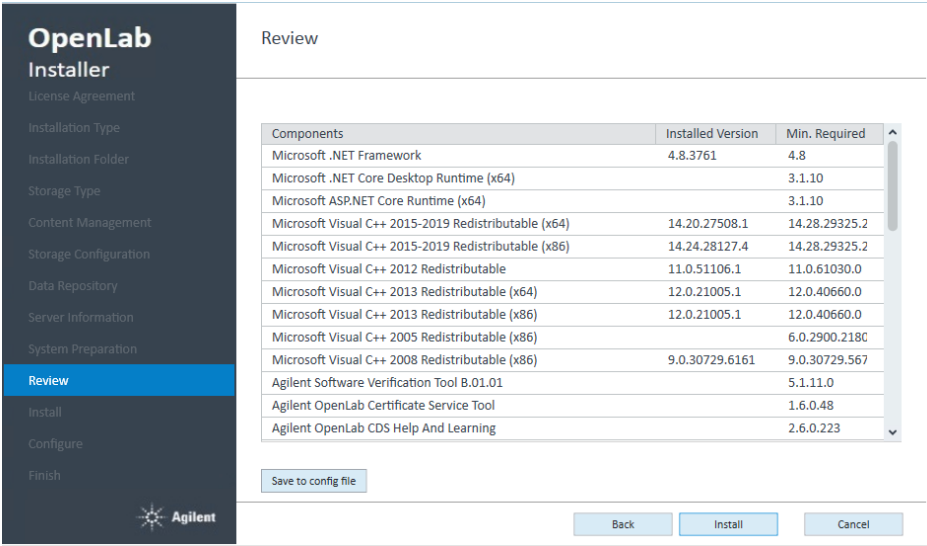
OpenLab
Installer

License Agreement
Installation Type
Installation Folder
Storage Type
Content Management
Storage Configuration
Data Repository
Server Information
System Preparation
Review
Install
Configure
Finish

Agilent

Review

| Components | Installed Version | Min. Required |
|---|---|---|
| Microsoft .NET Framework | 4.8.3761 | 4.8 |
| Microsoft .NET Core Desktop Runtime (x64) | | 3.1.10 |
| Microsoft ASP.NET Core Runtime (x64) | | 3.1.10 |
| Microsoft Visual C++ 2015-2019 Redistributable (x64) | 14.20.27508.1 | 14.28.29325.2 |
| Microsoft Visual C++ 2015-2019 Redistributable (x86) | 14.24.28127.4 | 14.28.29325.2 |
| Microsoft Visual C++ 2012 Redistributable | 11.0.51106.1 | 11.0.61030.0 |
| Microsoft Visual C++ 2013 Redistributable (x64) | 12.0.21005.1 | 12.0.40660.0 |
| Microsoft Visual C++ 2013 Redistributable (x86) | 12.0.21005.1 | 12.0.40660.0 |
| Microsoft Visual C++ 2005 Redistributable (x86) | | 6.0.2900.2180 |
| Microsoft Visual C++ 2008 Redistributable (x86) | 9.0.30729.6161 | 9.0.30729.567 |
| Agilent Software Verification Tool B.01.01 | | 5.1.11.0 |
| Agilent OpenLab Certificate Service Tool | | 1.6.0.48 |
| Agilent OpenLab CDS Help And Learning | | 2.6.0.223 |

Save to config file

Back
Install
Cancel